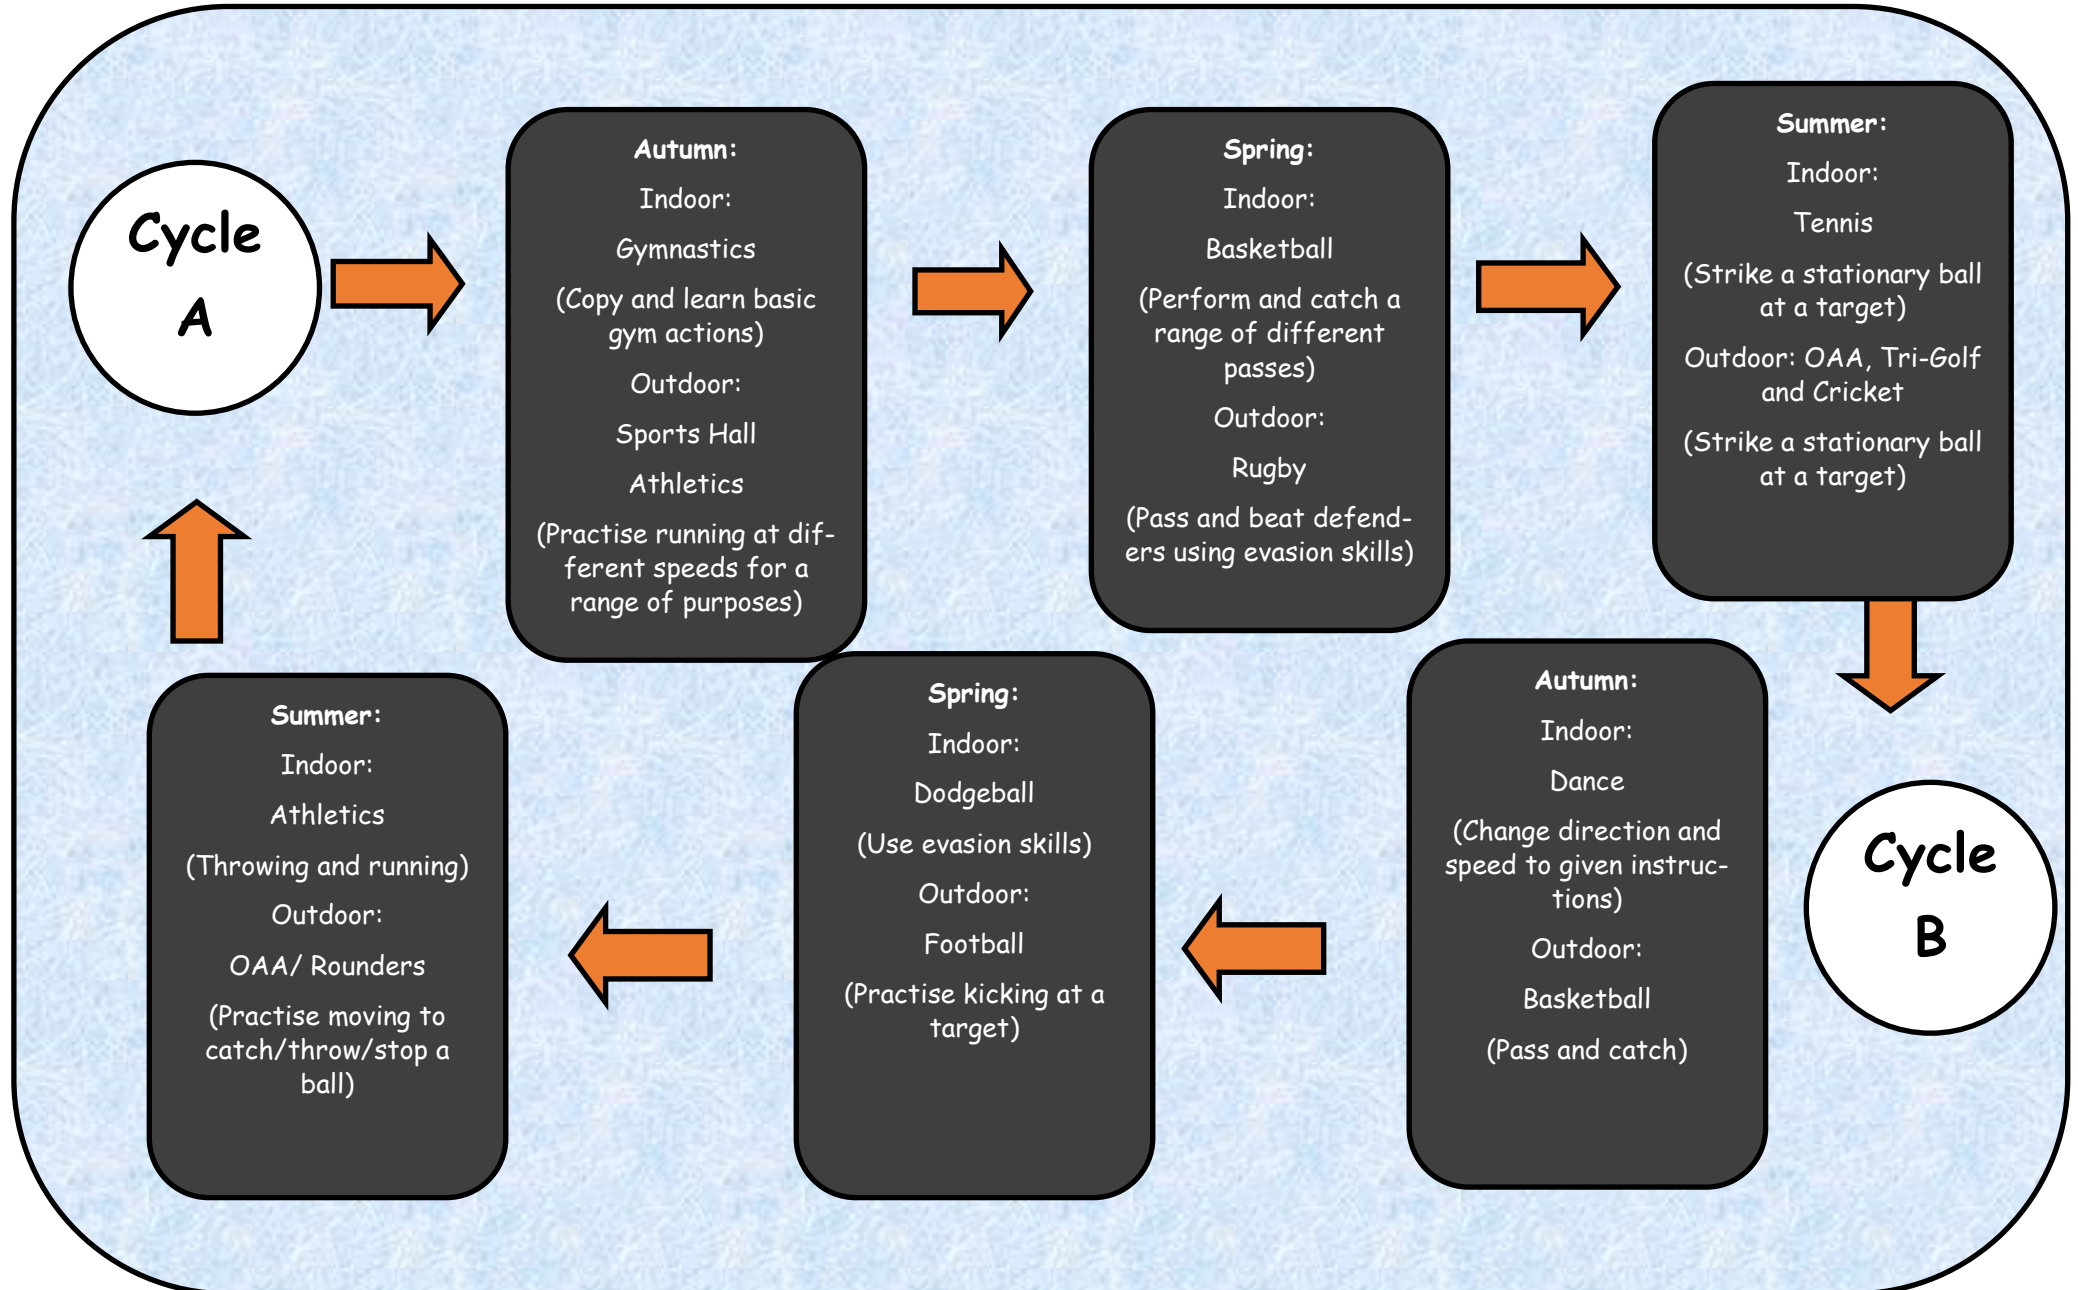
Cycle A

Autumn:

Indoor:

Gymnastics

(Copy and learn basic gym actions)

Outdoor:

Sports Hall

Athletics

(Practise running at different speeds for a range of purposes)

Spring:

Indoor:

Basketball

(Perform and catch a range of different passes)

Outdoor:

Rugby

(Pass and beat defenders using evasion skills)

Summer:

Indoor:

Tennis

(Strike a stationary ball at a target)

Outdoor: OAA, Tri-Golf and Cricket

(Strike a stationary ball at a target)

Cycle B

Autumn:

Indoor:

Dance

(Change direction and speed to given instructions)

Outdoor:

Basketball

(Pass and catch)

Spring:

Indoor:

Dodgeball

(Use evasion skills)

Outdoor:

Football

(Practise kicking at a target)

Summer:

Indoor:

Athletics

(Throwing and running)

Outdoor:

OAA/ Rounders

(Practise moving to catch/throw/stop a ball)